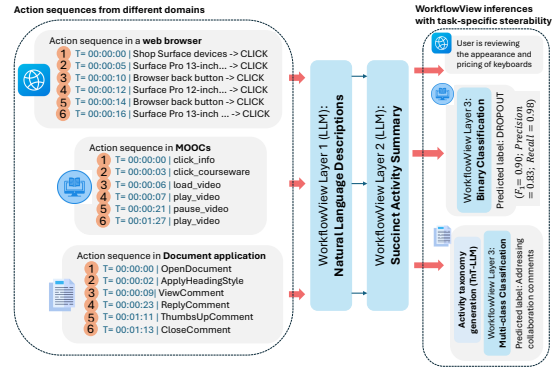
Action sequences from different domains

Action sequence in a **web browser**
1 T= 00:00:00 | Shop Surface devices -> CLICK
2 T= 00:00:05 | Surface Pro 13-inch... -> CLICK
3 T= 00:00:10 | Browser back button -> CLICK
4 T= 00:00:12 | Surface Pro 12-inch... -> CLICK
5 T= 00:00:14 | Browser back button -> CLICK
6 T= 00:00:16 | Surface Pro 13-inch ... -> CLICK

Action sequence in **MOOCs**
1 T= 00:00:00 | click_info
2 T= 00:00:03 | click_courseware
3 T= 00:00:06 | load_video
4 T= 00:00:07 | play_video
5 T= 00:00:21 | pause_video
6 T= 00:01:27 | play_video

Action sequence in **Document application**
1 T= 00:00:00 | OpenDocument
2 T= 00:00:02 | ApplyHeadingStyle
3 T= 00:00:09 | ViewComment
4 T= 00:00:23 | ReplyComment
5 T= 00:01:11 | ThumbsUpComment
6 T= 00:01:13 | CloseComment

WorkflowView Layer 1 (LLM): **Natural Language Descriptions**

WorkflowView Layer 2 (LLM): **Succinct Activity Summary**

WorkflowView inferences with task-specific steerability

User is reviewing the appearance and pricing of keyboards

WorkflowView Layer 3: **Binary Classification**
Predicted label: DROPOUT
($F_1 = 0.90$; $Precision = 0.83$; $Recall = 0.98$)

**Activity taxonomy generation (TnT-LLM)**
WorkflowView Layer 3: **Multi-class Classification**
Predicted label: Addressing collaboration comments